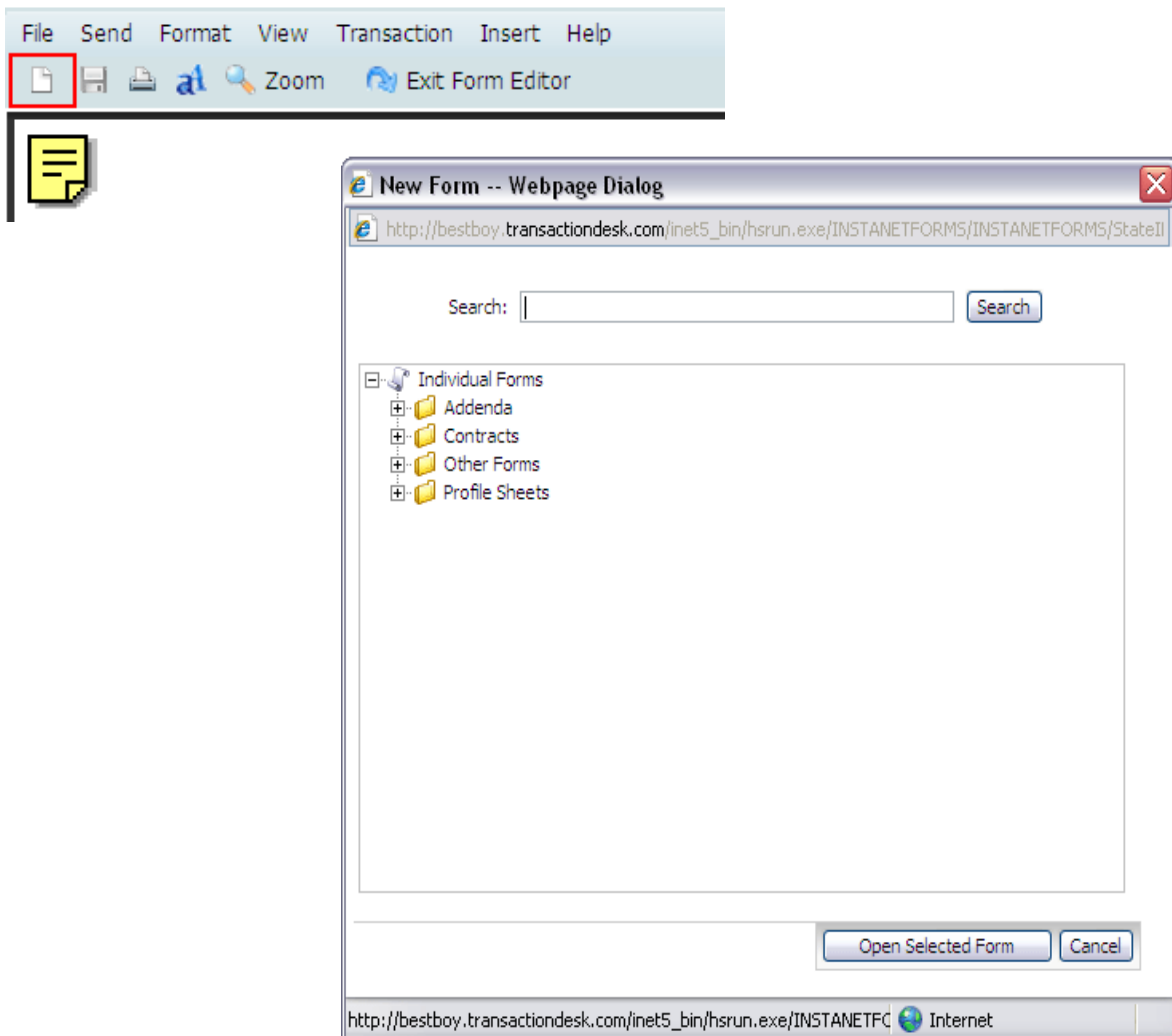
File Send Format View Transaction Insert Help

Zoom Exit Form Editor

New Form -- Webpage Dialog

http://bestboy.transactiondesk.com/inet5_bin/hsrun.exe/INSTANETFORMS/INSTANETFORMS/StateI

Search: Search

Individual Forms
Addenda
Contracts
Other Forms
Profile Sheets

Open Selected Form Cancel

http://bestboy.transactiondesk.com/inet5_bin/hsrun.exe/INSTANETFC Internet